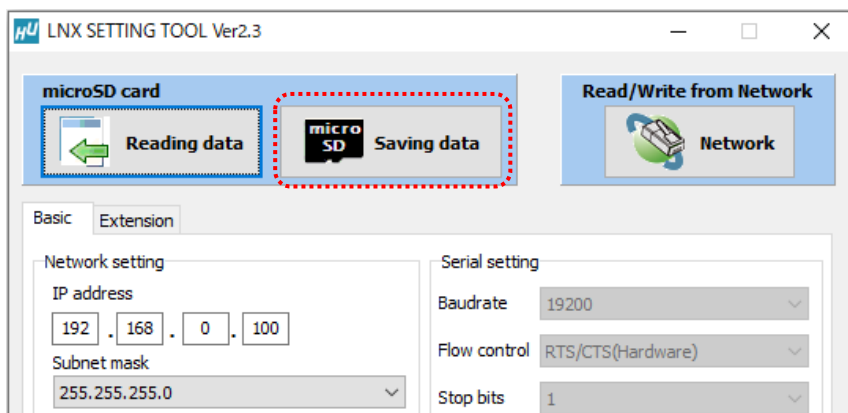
HU LNX SETTING TOOL Ver2.3

microSD card

Reading data

micro SD Saving data

Read/Write from Network

Network

Basic Extension

Network setting

IP address

192 . 168 . 0 . 100

Subnet mask

255.255.255.0

Serial setting

Baudrate 19200

Flow control RTS/CTS(Hardware)

Stop bits 1